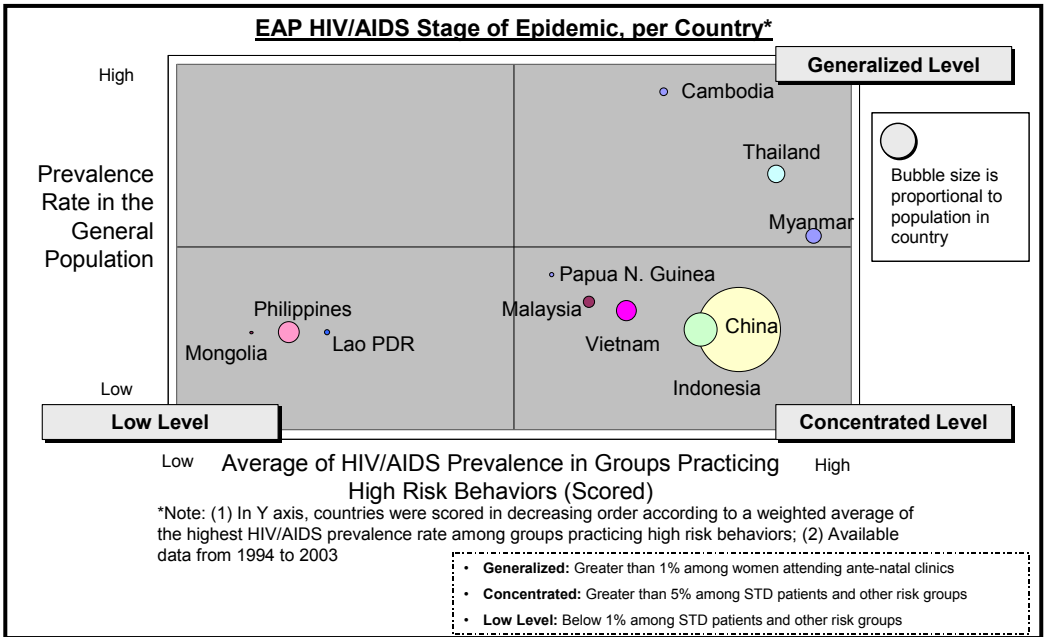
EAP HIV/AIDS Stage of Epidemic, per Country*

High

Generalized Level

Cambodia

Thailand

Bubble size is proportional to population in country

Prevalence Rate in the General Population

Myanmar

Papua N. Guinea

Philippines

Malaysia

China

Mongolia

Lao PDR

Vietnam

Indonesia

Low

Low Level

Concentrated Level

Low

Average of HIV/AIDS Prevalence in Groups Practicing High Risk Behaviors (Scored)

High

*Note: (1) In Y axis, countries were scored in decreasing order according to a weighted average of the highest HIV/AIDS prevalence rate among groups practicing high risk behaviors; (2) Available data from 1994 to 2003

• **Generalized:** Greater than 1% among women attending ante-natal clinics
• **Concentrated:** Greater than 5% among STD patients and other risk groups
• **Low Level:** Below 1% among STD patients and other risk groups